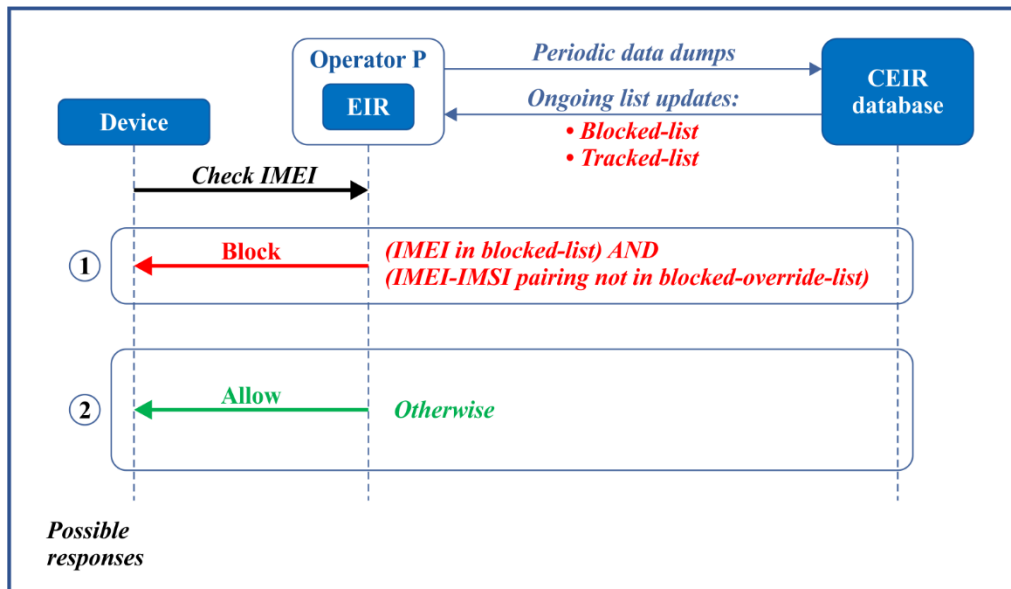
Operator P

EIR

Periodic data dumps

Ongoing list updates:
• Blocked-list
• Tracked-list

CEIR database

Device

Check IMEI

1

Block

(IMEI in blocked-list) AND
(IMEI-IMSI pairing not in blocked-override-list)

2

Allow

Otherwise

Possible responses